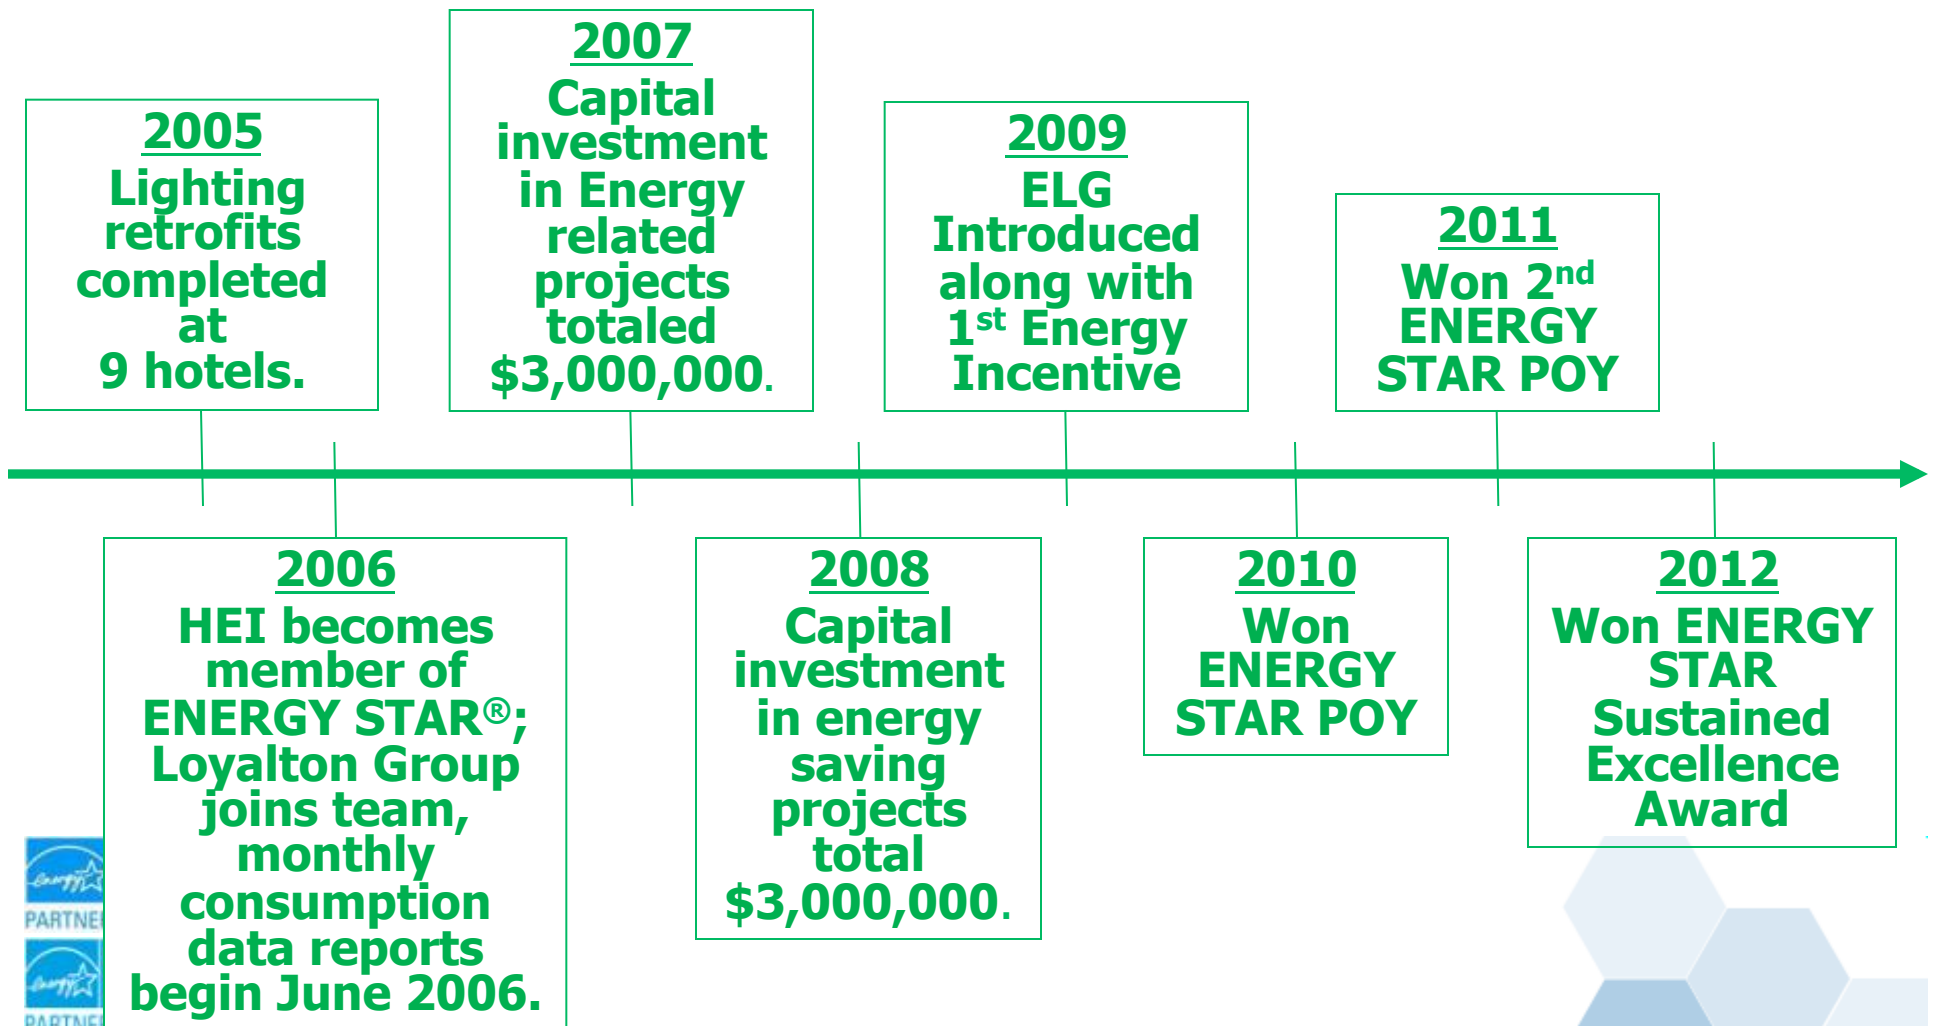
2005
Lighting retrofits completed at 9 hotels.

2007
Capital investment in Energy related projects totaled $3,000,000.

2009
ELG Introduced along with 1st Energy Incentive

2011
Won 2nd ENERGY STAR POY

2006
HEI becomes member of ENERGY STAR®; Loyalton Group joins team, monthly consumption data reports begin June 2006.

2008
Capital investment in energy saving projects total $3,000,000.

2010
Won ENERGY STAR POY

2012
Won ENERGY STAR Sustained Excellence Award

PARTNE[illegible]

PARTNE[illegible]